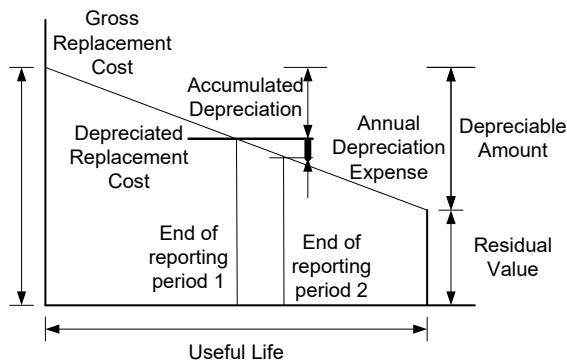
Gross Replacement Cost

Accumulated Depreciation

Depreciated Replacement Cost

Annual Depreciation Expense

Depreciable Amount

End of reporting period 1

End of reporting period 2

Residual Value

Useful Life